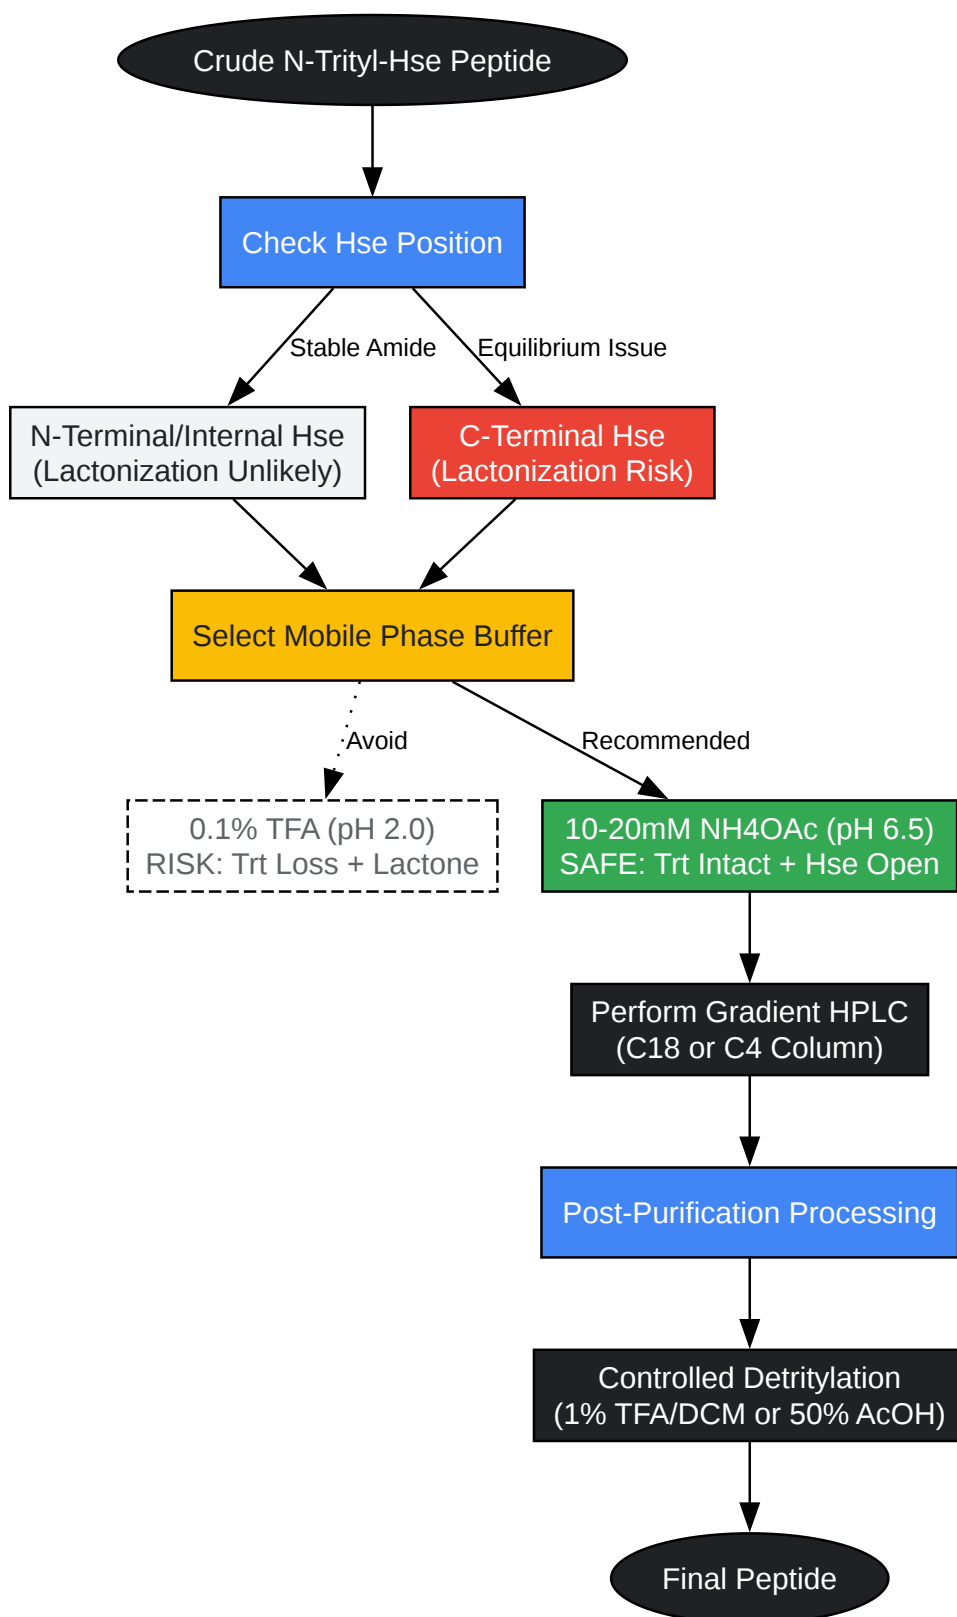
Crude N-Trityl-Hse Peptide

Check Hse Position

Stable Amide

Equilibrium Issue

N-Terminal/Internal Hse
(Lactonization Unlikely)

C-Terminal Hse
(Lactonization Risk)

Select Mobile Phase Buffer

Avoid

Recommended

0.1% TFA (pH 2.0)
RISK: Trt Loss + Lactone

10-20mM NH4OAc (pH 6.5)
SAFE: Trt Intact + Hse Open

Perform Gradient HPLC
(C18 or C4 Column)

Post-Purification Processing

Controlled Detritylation
(1% TFA/DCM or 50% AcOH)

Final Peptide